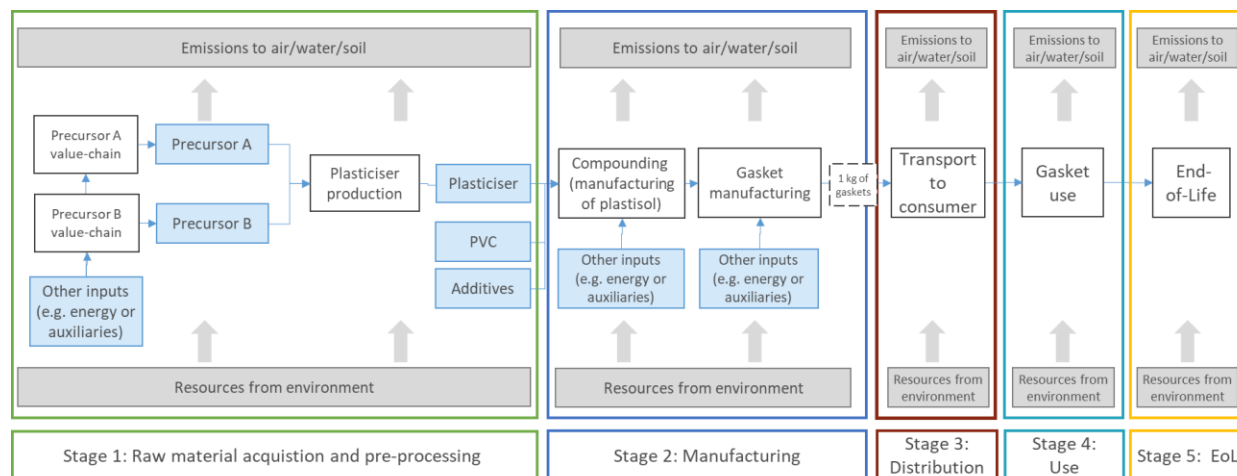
Emissions to air/water/soil

Precursor A value-chain

Precursor A

Precursor B value-chain

Precursor B

Other inputs (e.g. energy or auxiliaries)

Plasticiser production

Plasticiser

PVC

Additives

Resources from environment

Emissions to air/water/soil

Compounding (manufacturing of plastisol)

Gasket manufacturing

Other inputs (e.g. energy or auxiliaries)

Other inputs (e.g. energy or auxiliaries)

Resources from environment

1 kg of gaskets

Emissions to air/water/soil

Transport to consumer

Resources from environment

Emissions to air/water/soil

Gasket use

Resources from environment

Emissions to air/water/soil

End-of-Life

Resources from environment

Stage 1: Raw material acquistion and pre-processing

Stage 2: Manufacturing

Stage 3: Distribution

Stage 4: Use

Stage 5: EoL